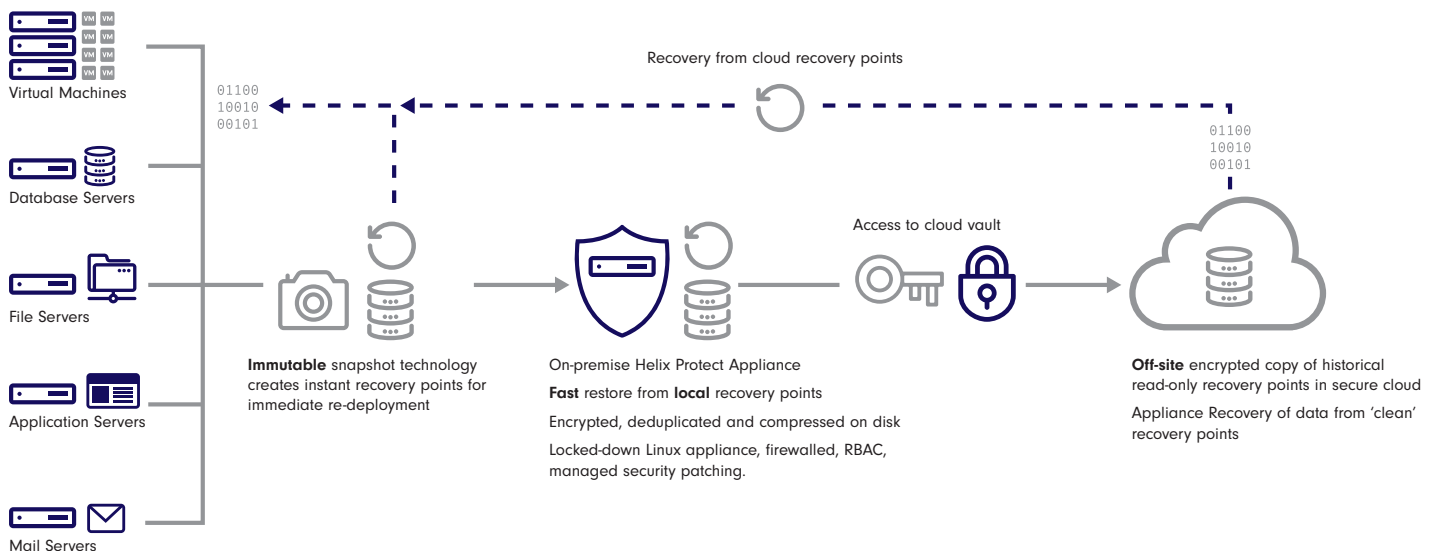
VM VM
VM VM
VM VM
VM VM
Virtual Machines

Database Servers

File Servers

Application Servers

Mail Servers

Recovery from cloud recovery points

01100
10010
00101

01100
10010
00101

Access to cloud vault

**Immutable** snapshot technology creates instant recovery points for immediate re-deployment

On-premise Helix Protect Appliance

**Fast** restore from **local** recovery points

Encrypted, deduplicated and compressed on disk

Locked-down Linux appliance, firewalled, RBAC, managed security patching.

**Off-site** encrypted copy of historical read-only recovery points in secure cloud

Appliance Recovery of data from 'clean' recovery points